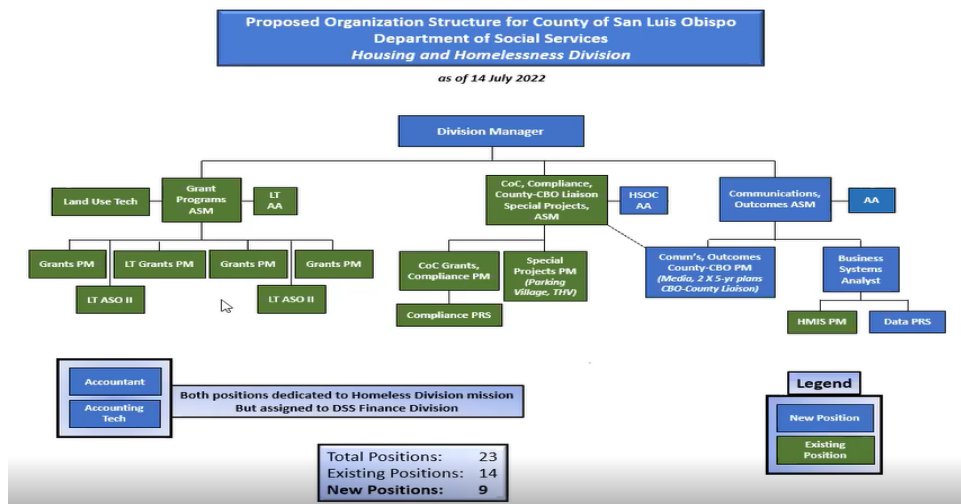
Proposed Organization Structure for County of San Luis Obispo
Department of Social Services
*Housing and Homelessness Division*

*as of 14 July 2022*

Division Manager

Land Use Tech

Grant Programs ASM

LT AA

CoC, Compliance, County-CBO Liaison Special Projects, ASM

HSOC AA

Communications, Outcomes ASM

AA

Grants PM

LT Grants PM

Grants PM

Grants PM

LT ASO II

LT ASO II

CoC Grants, Compliance PM

Special Projects PM (*Parking Village, THV*)

Compliance PRS

Comm's, Outcomes County-CBO PM (*Media, 2 X 5-yr plans CBO-County Liaison*)

Business Systems Analyst

HMIS PM

Data PRS

Accountant

Accounting Tech

Both positions dedicated to Homeless Division mission But assigned to DSS Finance Division

Legend

New Position

Existing Position

| | |
|---|---|
| Total Positions: | 23 |
| Existing Positions: | 14 |
| **New Positions:** | **9** |